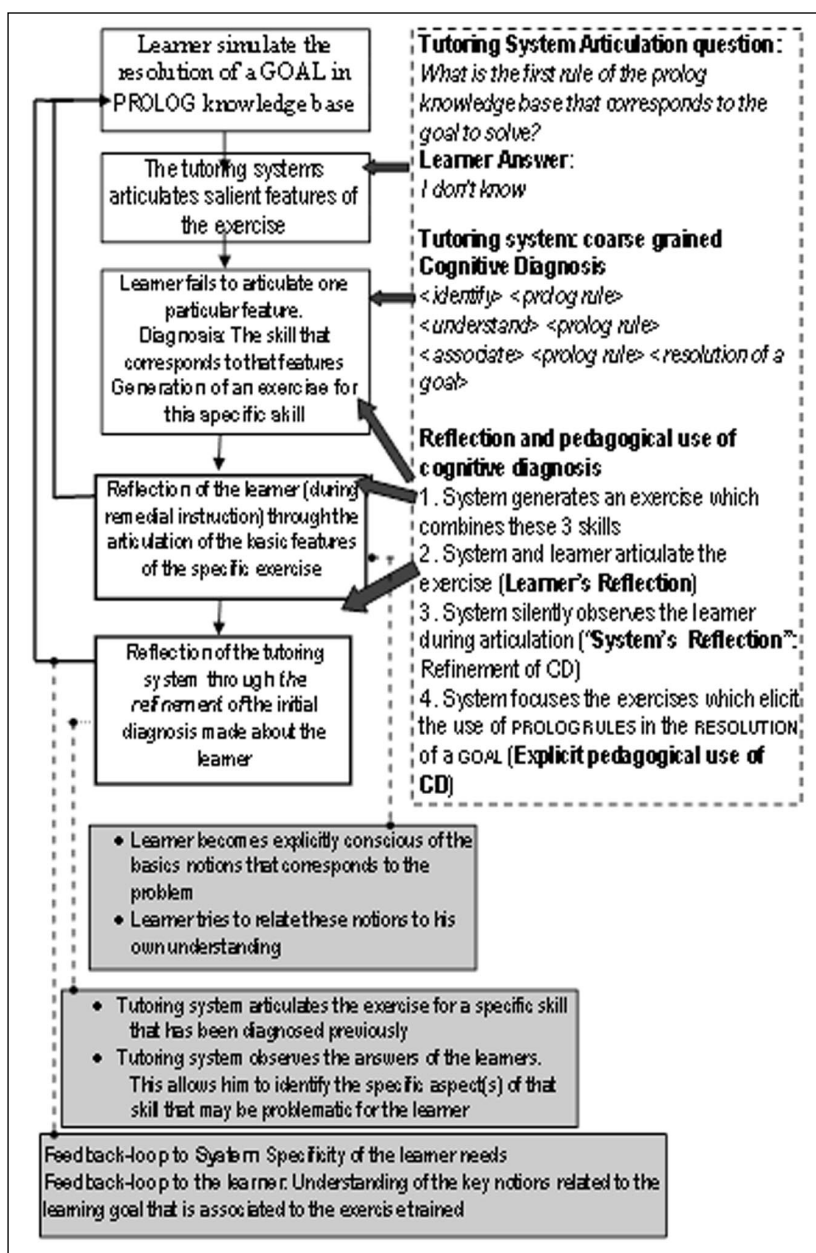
Learner simulate the resolution of a GOAL in PROLOG knowledge base

The tutoring systems articulates salient features of the exercise

Learner fails to articulate one particular feature. Diagnosis: The skill that corresponds to that features Generation of an exercise for this specific skill

Reflection of the learner (during remedial instruction) through the articulation of the basic features of the specific exercise

Reflection of the tutoring system through *the refinement* of the initial diagnosis made about the learner

**Tutoring System Articulation question:**
*What is the first rule of the prolog knowledge base that corresponds to the goal to solve?*
**Learner Answer:**
*I don't know*

**Tutoring system: coarse grained Cognitive Diagnosis**
*<identify> <prolog rule>*
*<understand> <prolog rule>*
*<associate> <prolog rule> <resolution of a goal>*

**Reflection and pedagogical use of cognitive diagnosis**
1. System generates an exercise which combines these 3 skills
2. System and learner articulate the exercise (**Learner's Reflection**)
3. System silently observes the learner during articulation (**"System's Reflection"**: Refinement of CD)
4. System focuses the exercises which elicit the use of PROLOG RULES in the RESOLUTION of a GOAL (**Explicit pedagogical use of CD**)

• Learner becomes explicitly conscious of the basics notions that corresponds to the problem
• Learner tries to relate these notions to his own understanding

• Tutoring system articulates the exercise for a specific skill that has been diagnosed previously
• Tutoring system observes the answers of the learners. This allows him to identify the specific aspect(s) of that skill that may be problematic for the learner

Feedback-loop to System: Specificity of the learner needs
Feedback-loop to the learner: Understanding of the key notions related to the learning goal that is associated to the exercise trained